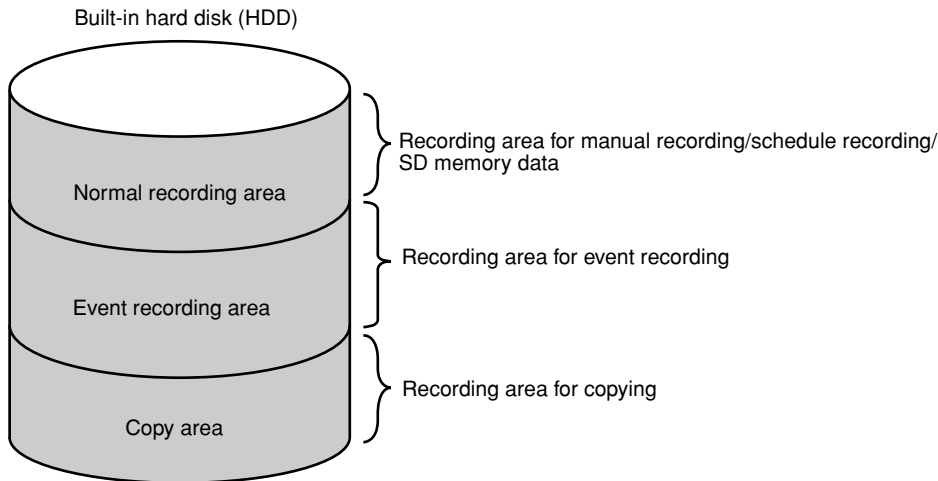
Built-in hard disk (HDD)

Normal recording area

Recording area for manual recording/schedule recording/ SD memory data

Event recording area

Recording area for event recording

Copy area

Recording area for copying